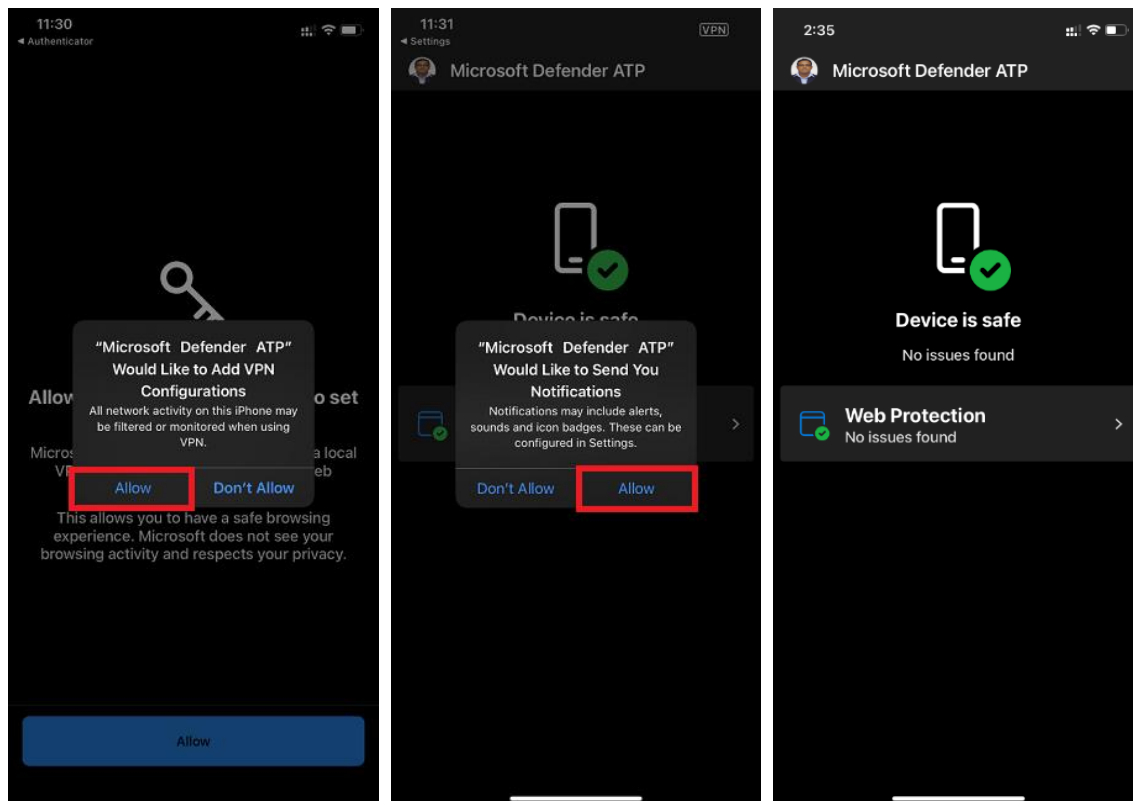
11:30
◀ Authenticator

Allow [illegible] o set

Micros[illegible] a local V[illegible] eb

"Microsoft Defender ATP" Would Like to Add VPN Configurations

All network activity on this iPhone may be filtered or monitored when using VPN.

Allow

Don't Allow

This allows you to have a safe browsing experience. Microsoft does not see your browsing activity and respects your privacy.

Allow

11:31
◀ Settings
VPN

Microsoft Defender ATP

Device is safe

"Microsoft Defender ATP" Would Like to Send You Notifications

Notifications may include alerts, sounds and icon badges. These can be configured in Settings.

Don't Allow

Allow

2:35

Microsoft Defender ATP

Device is safe

No issues found

Web Protection

No issues found